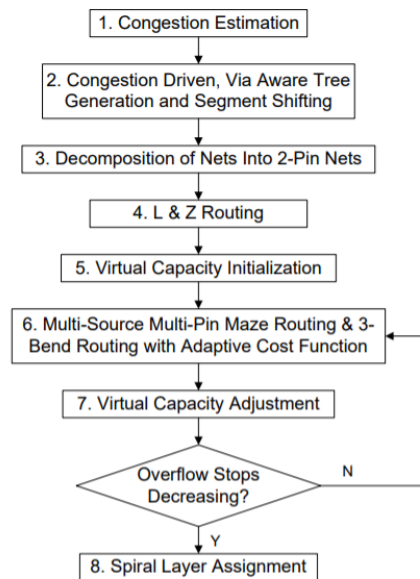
1. Congestion Estimation

2. Congestion Driven, Via Aware Tree Generation and Segment Shifting

3. Decomposition of Nets Into 2-Pin Nets

4. L & Z Routing

5. Virtual Capacity Initialization

6. Multi-Source Multi-Pin Maze Routing & 3-Bend Routing with Adaptive Cost Function

7. Virtual Capacity Adjustment

Overflow Stops Decreasing?

N

Y

8. Spiral Layer Assignment